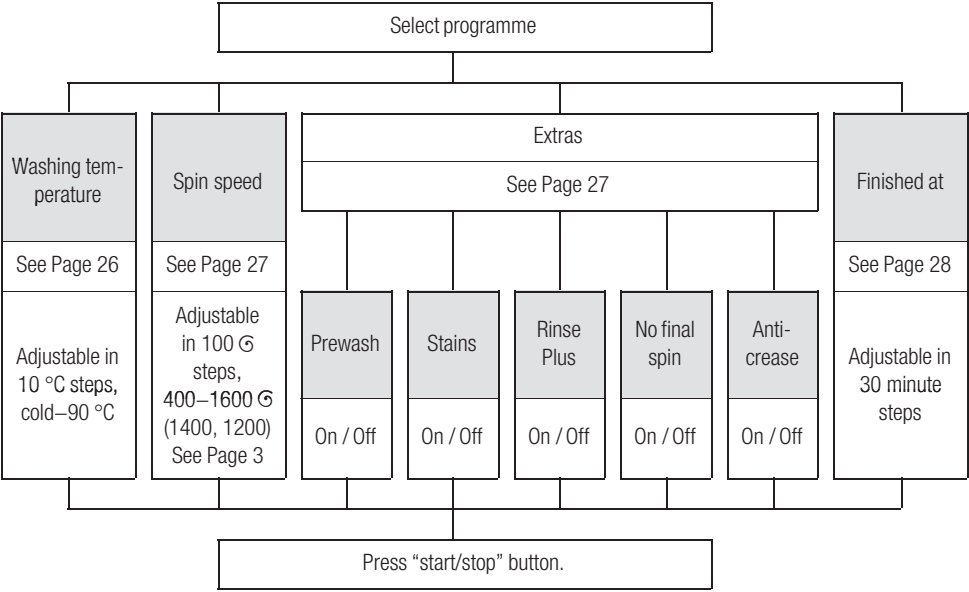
Select programme

Washing temperature

See Page 26

Adjustable in 10 °C steps, cold–90 °C

Spin speed

See Page 27

Adjustable in 100 ⟲ steps, 400–1600 ⟲ (1400, 1200) See Page 3

Extras

See Page 27

Prewash

On / Off

Stains

On / Off

Rinse Plus

On / Off

No final spin

On / Off

Anti-crease

On / Off

Finished at

See Page 28

Adjustable in 30 minute steps

Press “start/stop” button.